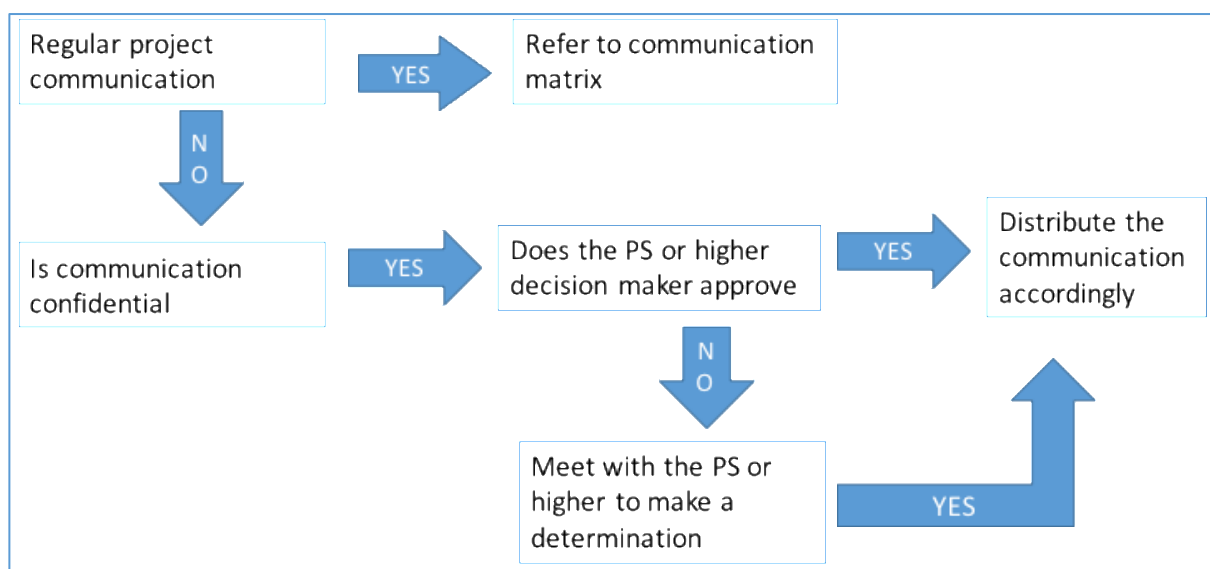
Regular project communication

YES

Refer to communication matrix

NO

Is communication confidential

YES

Does the PS or higher decision maker approve

YES

Distribute the communication accordingly

NO

Meet with the PS or higher to make a determination

YES